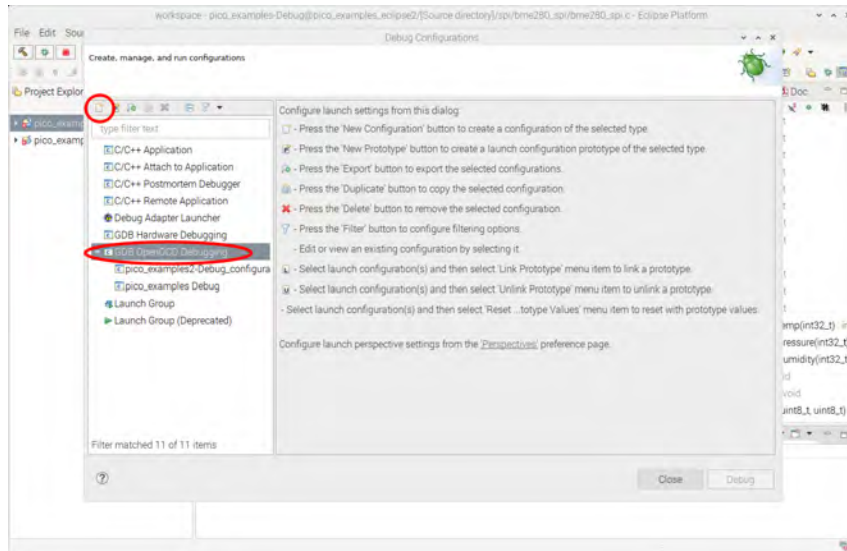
workspace - pico_examples-Debug@pico_examples_eclipse2/[Source directory]/spi/bme280_spi/bme280_spi.c - Eclipse Platform

File Edit Sou

Project Explor

pico_examp

pico_examp

Debug Configurations

Create, manage, and run configurations

type filter text

C/C++ Application
C/C++ Attach to Application
C/C++ Postmortem Debugger
C/C++ Remote Application
Debug Adapter Launcher
GDB Hardware Debugging
GDB OpenOCD Debugging
pico_examples2-Debug_configura
pico_examples Debug
Launch Group
Launch Group (Deprecated)

Filter matched 11 of 11 items

Configure launch settings from this dialog:

- Press the 'New Configuration' button to create a configuration of the selected type.
- Press the 'New Prototype' button to create a launch configuration prototype of the selected type.
- Press the 'Export' button to export the selected configurations.
- Press the 'Duplicate' button to copy the selected configuration.
- Press the 'Delete' button to remove the selected configuration.
- Press the 'Filter' button to configure filtering options.
- Edit or view an existing configuration by selecting it.
- Select launch configuration(s) and then select 'Link Prototype' menu item to link a prototype.
- Select launch configuration(s) and then select 'Unlink Prototype' menu item to unlink a prototype.
- Select launch configuration(s) and then select 'Reset ...totype Values' menu item to reset with prototype values.

Configure launch perspective settings from the 'Perspectives' preference page.

Close Debug

Doc

mp(int32_t)
ressure(int32_t
umidity(int32_t
id
void
uint8_t, uint8_t)